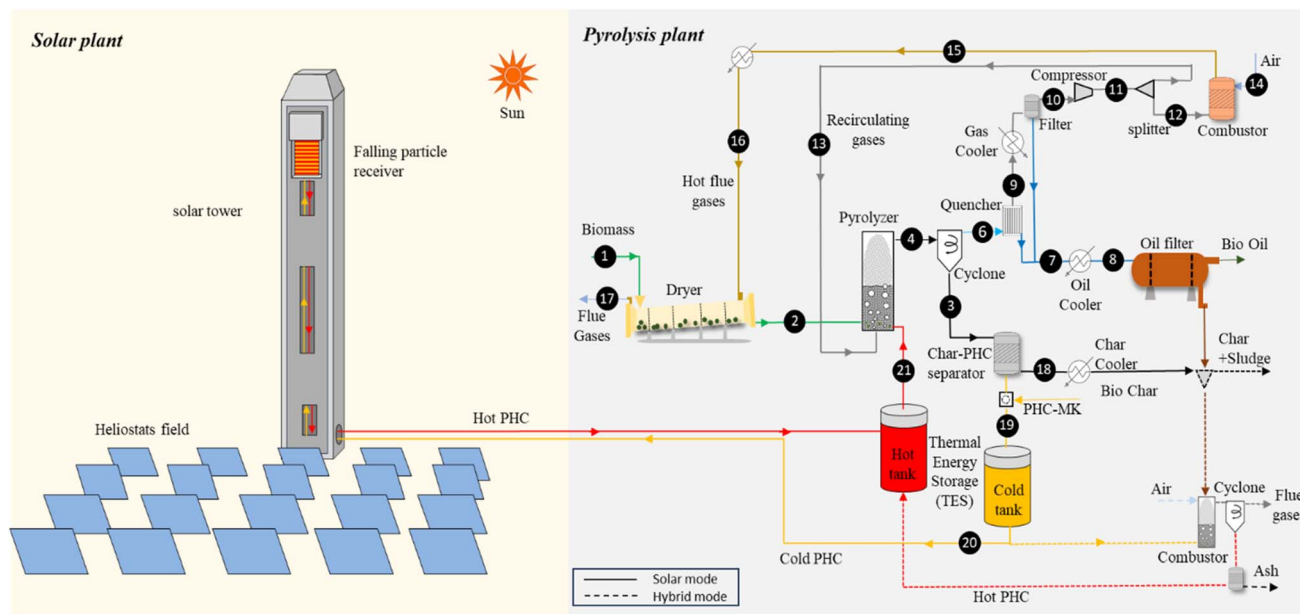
Solar plant

Sun

Falling particle receiver

solar tower

Heliostats field

Hot PHC

Pyrolysis plant

15

Compressor

10

11

14

Air

Filter

12

splitter

Combustor

16

13

Recirculating gases

Gas Cooler

9

Hot flue gases

Quencher

Pyrolyzer

4

6

Biomass

1

Cyclone

7

8

Oil filter

Bio Oil

Oil Cooler

17

Dryer

Flue Gases

2

3

Char +Sludge

Char-PHC separator

18

Char Cooler

Bio Char

21

PHC-MK

19

Hot tank

Thermal Energy Storage (TES)

Cold tank

Air

Cyclone

Flue gase

Combustor

20

Cold PHC

Ash

Solar mode

Hybrid mode

Hot PHC